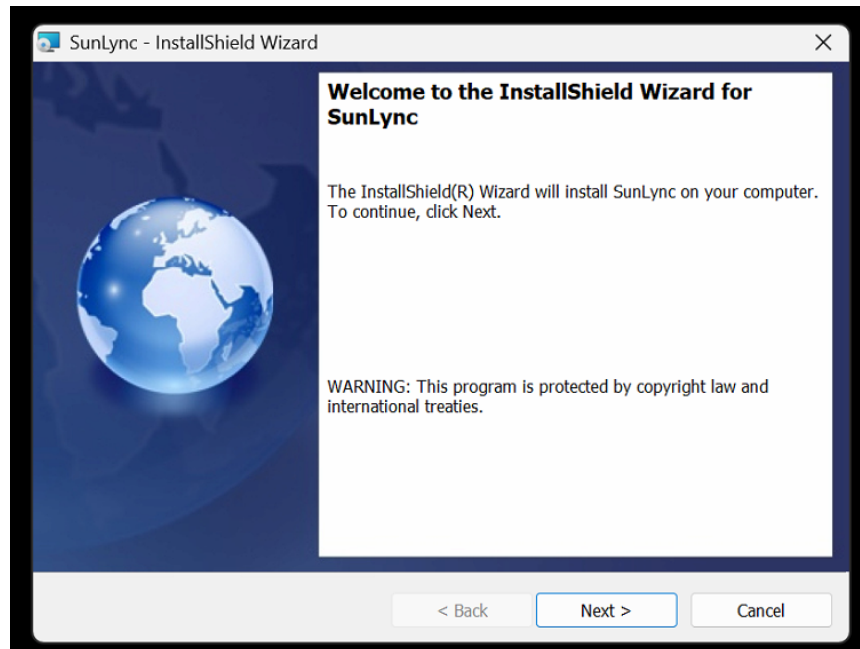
SunLync - InstallShield Wizard

×

Welcome to the InstallShield Wizard for SunLync

The InstallShield(R) Wizard will install SunLync on your computer. To continue, click Next.

WARNING: This program is protected by copyright law and international treaties.

< Back

Next >

Cancel